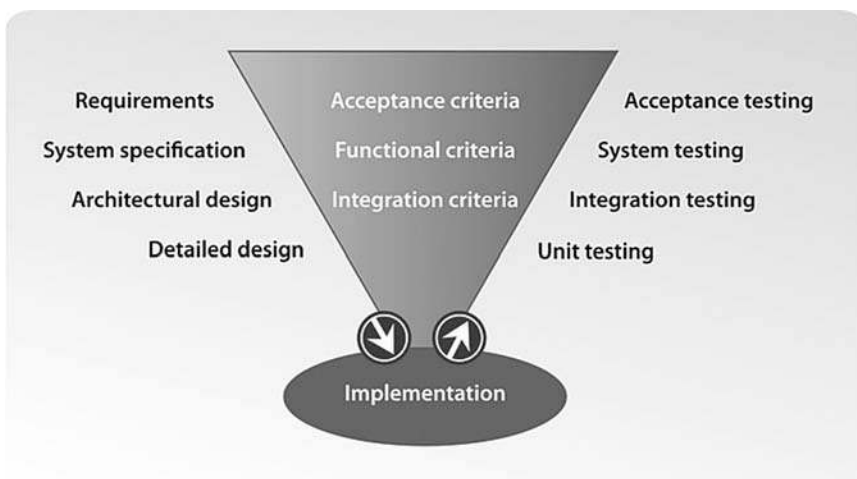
Requirements

System specification

Architectural design

Detailed design

Acceptance criteria

Functional criteria

Integration criteria

Acceptance testing

System testing

Integration testing

Unit testing

Implementation